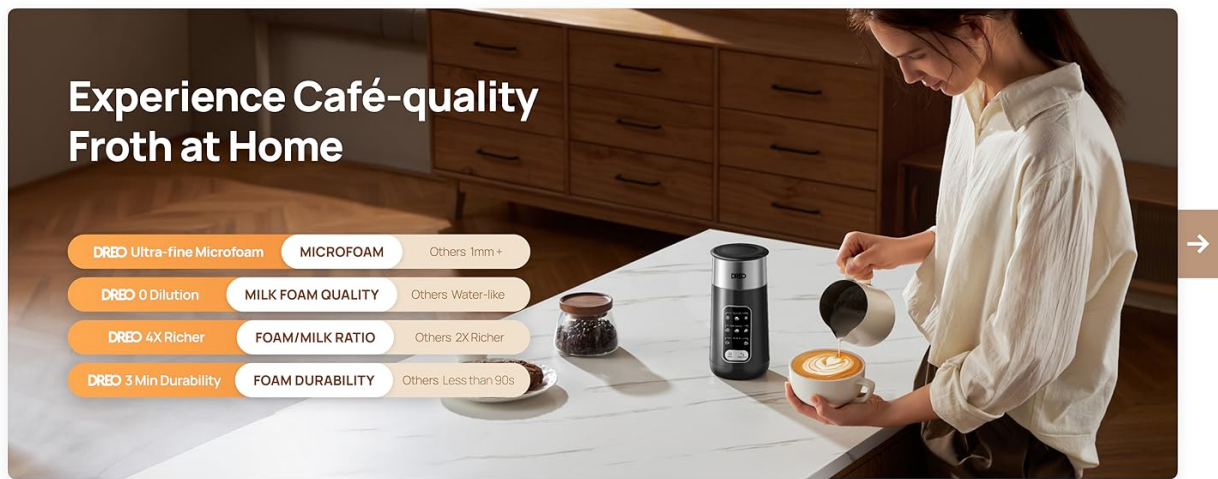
Experience Café-quality Froth at Home

| | | |
|---|---|---|
| DREO Ultra-fine Microfoam | MICROFOAM | Others 1mm+ |
| DREO 0 Dilution | MILK FOAM QUALITY | Others Water-like |
| DREO 4X Richer | FOAM/MILK RATIO | Others 2X Richer |
| DREO 3 Min Durability | FOAM DURABILITY | Others Less than 90s |

DREO